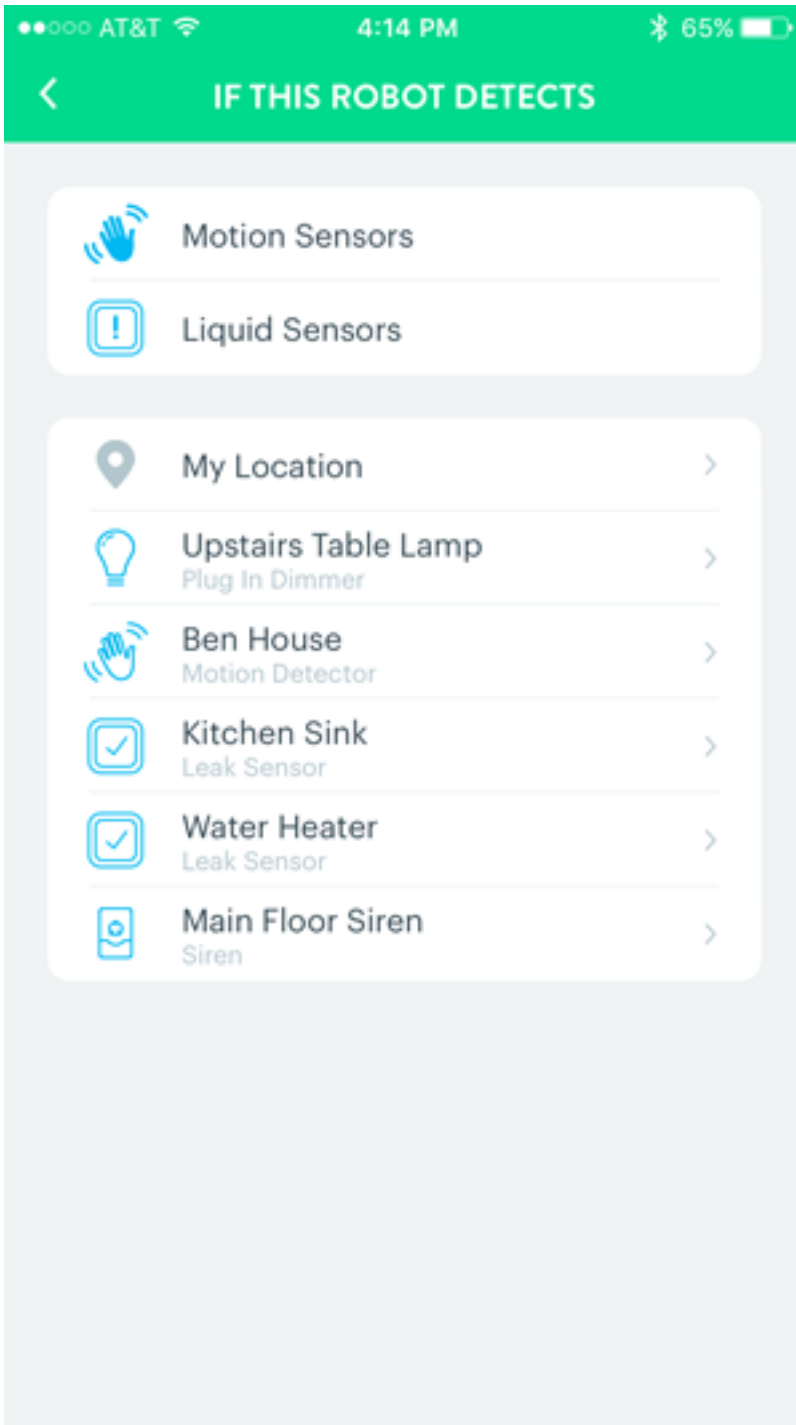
●●○○○ AT&T 4:14 PM 65%

<

IF THIS ROBOT DETECTS

Motion Sensors

Liquid Sensors

My Location

Upstairs Table Lamp
Plug In Dimmer

Ben House
Motion Detector

Kitchen Sink
Leak Sensor

Water Heater
Leak Sensor

Main Floor Siren
Siren